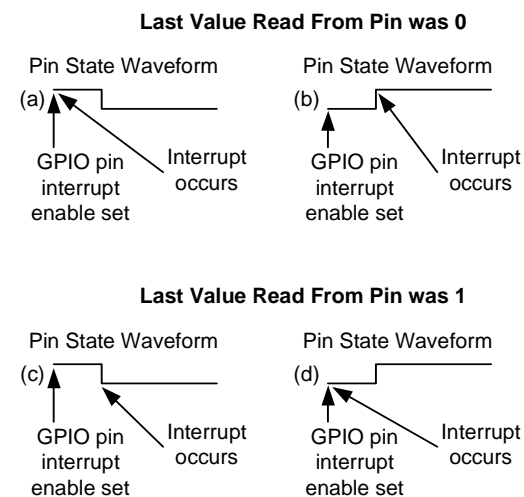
Last Value Read From Pin was 0

Pin State Waveform

(a)

GPIO pin interrupt enable set

Interrupt occurs

Pin State Waveform

(b)

GPIO pin interrupt enable set

Interrupt occurs

Last Value Read From Pin was 1

Pin State Waveform

(c)

GPIO pin interrupt enable set

Interrupt occurs

Pin State Waveform

(d)

GPIO pin interrupt enable set

Interrupt occurs